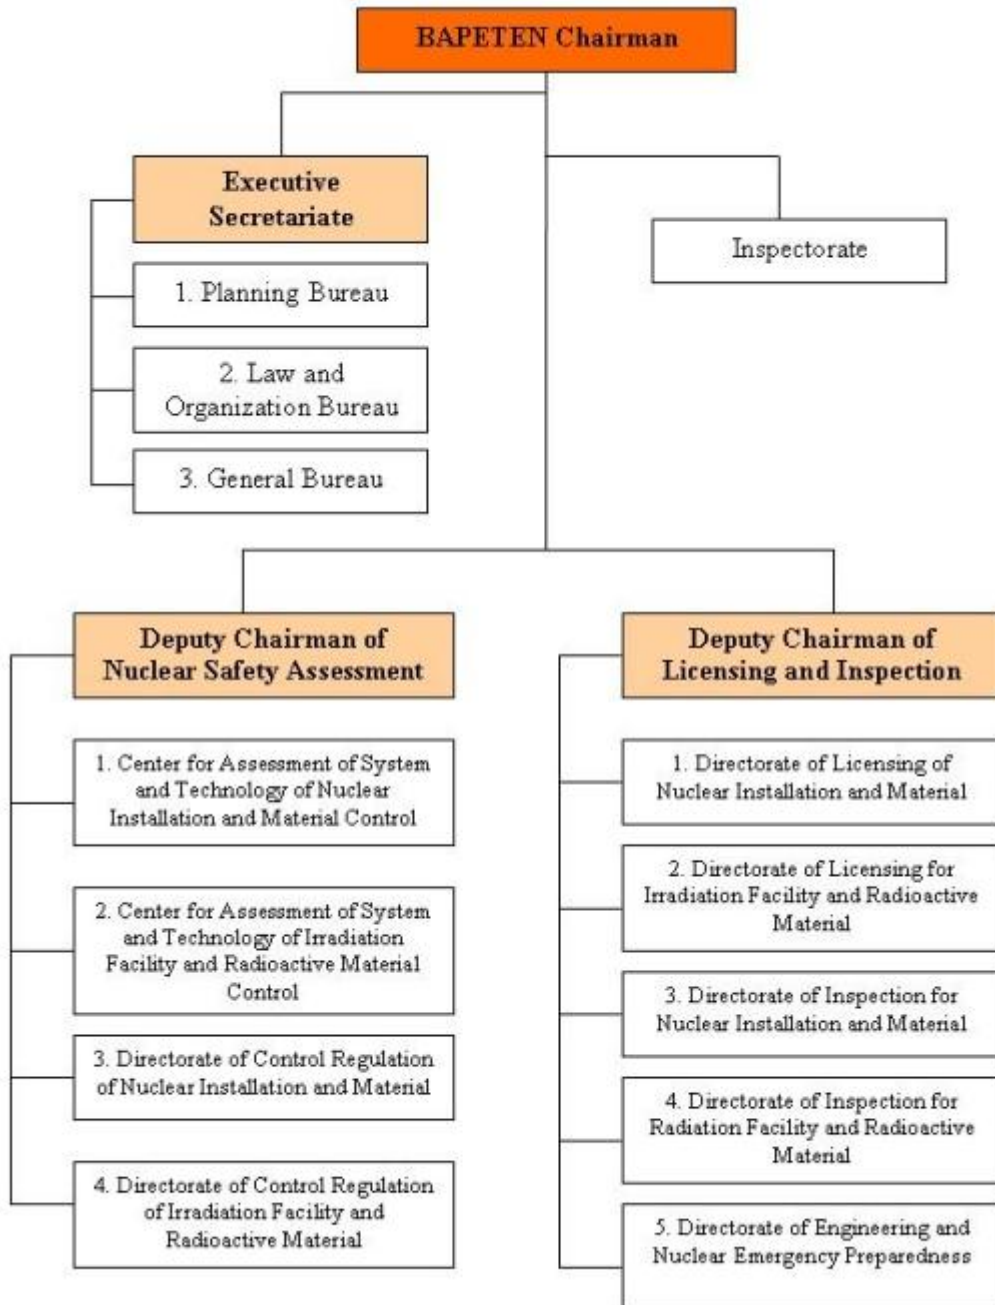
BAPETEN Chairman

Executive Secretariate

1. Planning Bureau

2. Law and Organization Bureau

3. General Bureau

Inspectorate

Deputy Chairman of Nuclear Safety Assessment

1. Center for Assessment of System and Technology of Nuclear Installation and Material Control

2. Center for Assessment of System and Technology of Irradiation Facility and Radioactive Material Control

3. Directorate of Control Regulation of Nuclear Installation and Material

4. Directorate of Control Regulation of Irradiation Facility and Radioactive Material

Deputy Chairman of Licensing and Inspection

1. Directorate of Licensing of Nuclear Installation and Material

2. Directorate of Licensing for Irradiation Facility and Radioactive Material

3. Directorate of Inspection for Nuclear Installation and Material

4. Directorate of Inspection for Radiation Facility and Radioactive Material

5. Directorate of Engineering and Nuclear Emergency Preparedness